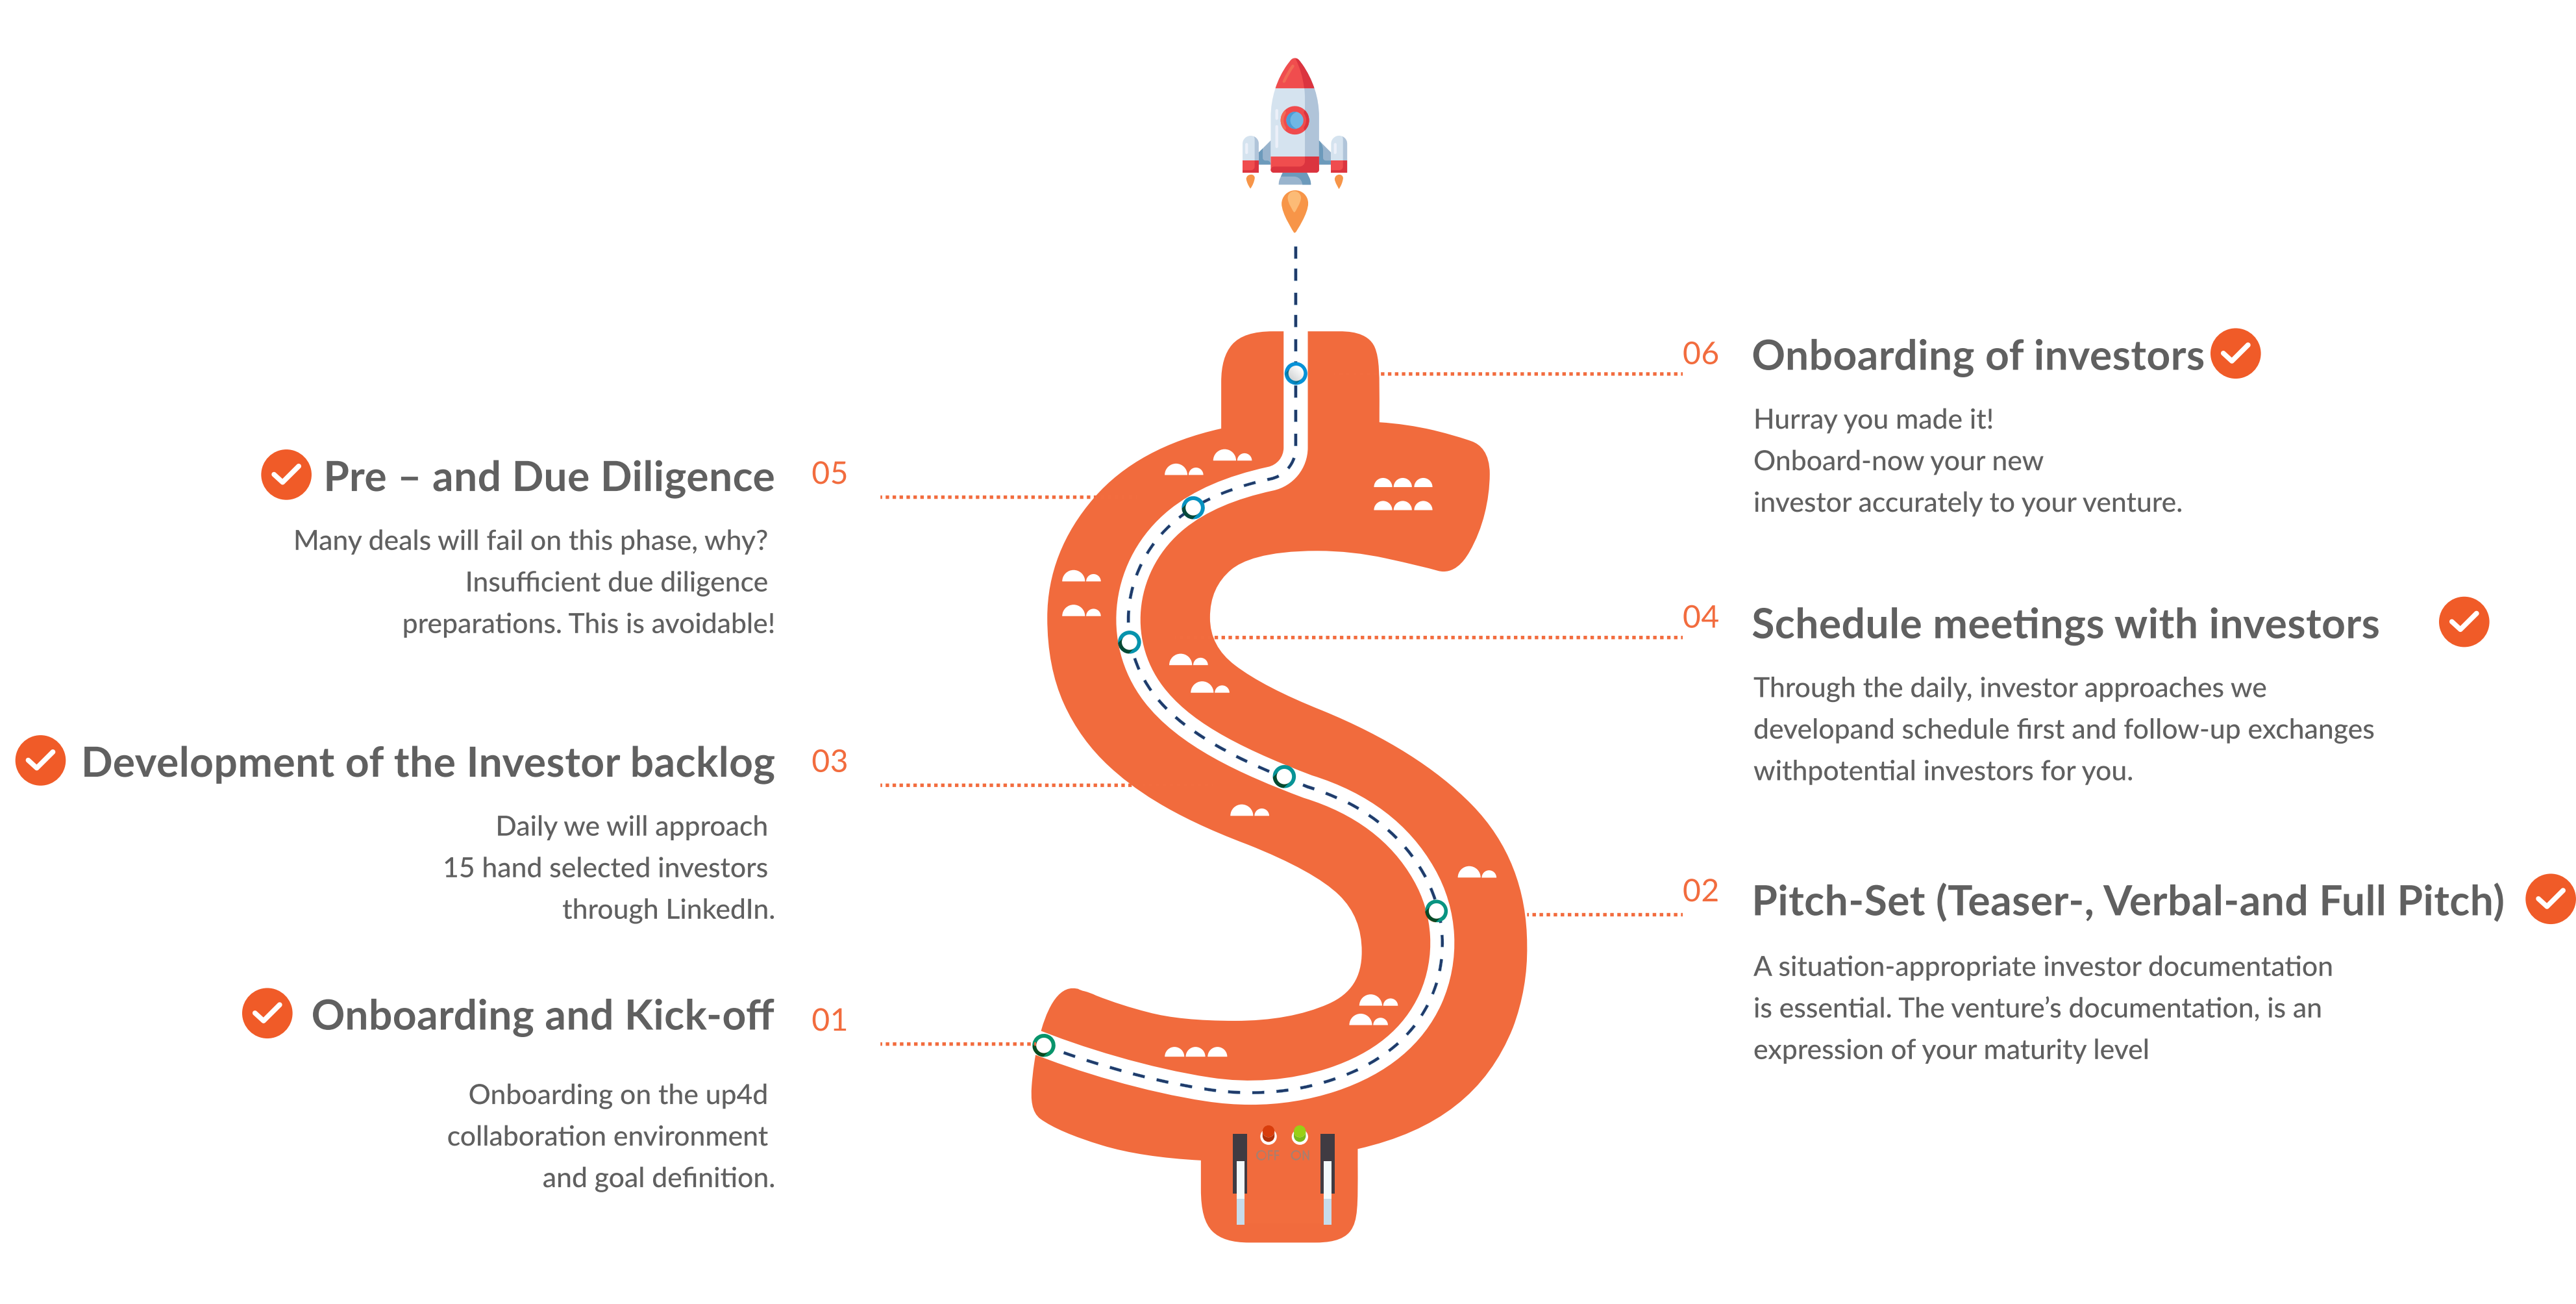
06 Onboarding of investors

Hurray you made it!
Onboard-now your new
investor accurately to your venture.

Pre – and Due Diligence 05

Many deals will fail on this phase, why?
Insufficient due diligence
preparations. This is avoidable!

04 Schedule meetings with investors

Through the daily, investor approaches we developand schedule first and follow-up exchanges withpotential investors for you.

Development of the Investor backlog 03

Daily we will approach
15 hand selected investors
through LinkedIn.

02 Pitch-Set (Teaser-, Verbal-and Full Pitch)

A situation-appropriate investor documentation is essential. The venture's documentation, is an expression of your maturity level

Onboarding and Kick-off 01

Onboarding on the up4d
collaboration environment
and goal definition.

OFF ON